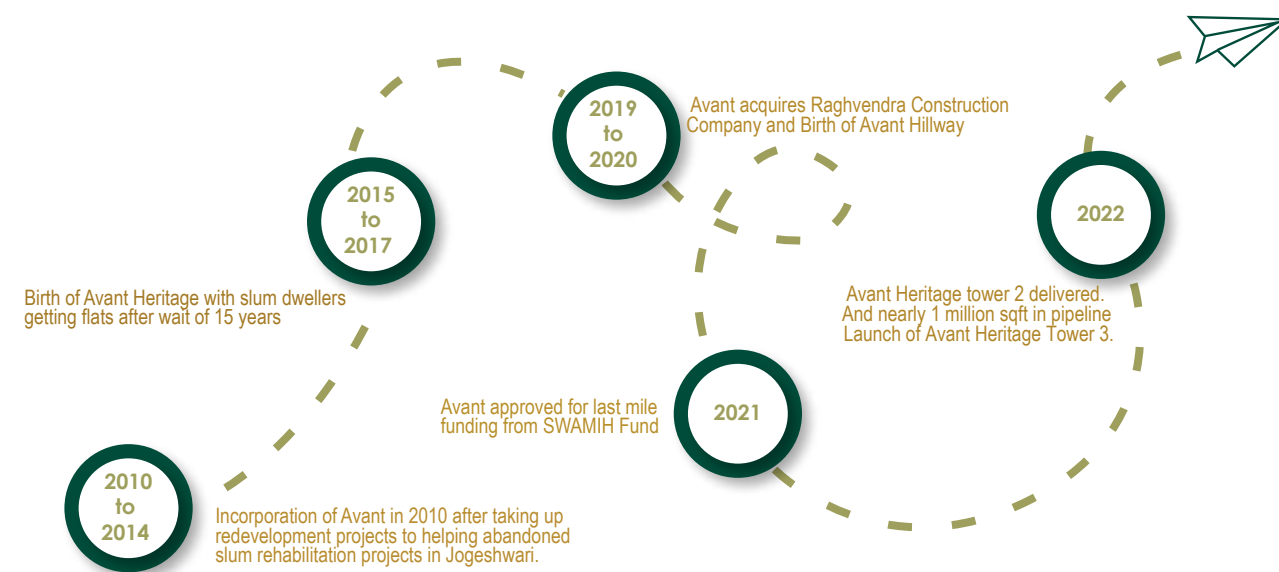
2010 to 2014

Incorporation of Avant in 2010 after taking up redevelopment projects to helping abandoned slum rehabilitation projects in Jogeshwari.

2015 to 2017

Birth of Avant Heritage with slum dwellers getting flats after wait of 15 years

2019 to 2020

Avant acquires Raghvendra Construction Company and Birth of Avant Hillway

2021

Avant approved for last mile funding from SWAMIH Fund

2022

Avant Heritage tower 2 delivered. And nearly 1 million sqft in pipeline Launch of Avant Heritage Tower 3.